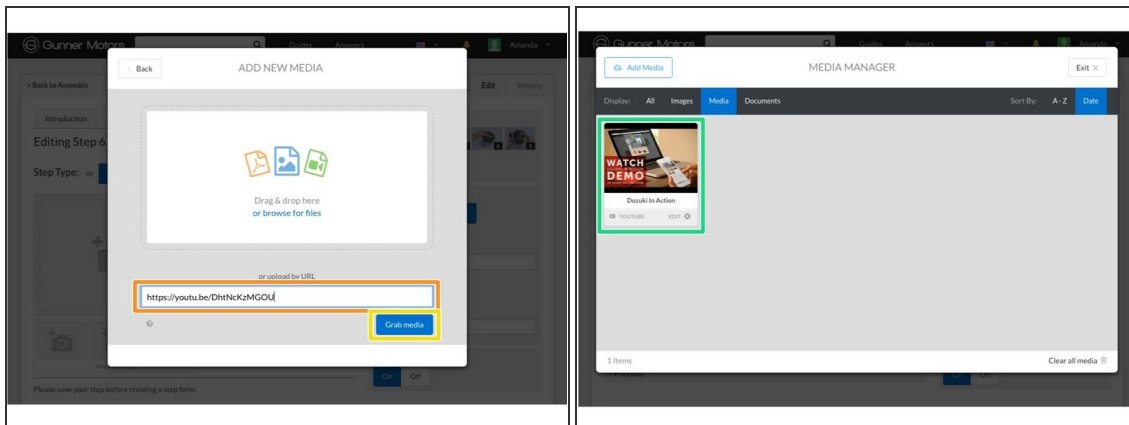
Gunner Motors Guides Answers Amanda

< Back to Assembly

Introduction

Editing Step 6

Step Type:

Edit History

Back ADD NEW MEDIA

Drag & drop here
or browse for files

or upload by URL

https://youtu.be/DhtNcKzMGOU

Grab media

Please save your step before creating a step form.

On Off

Gunner Motors Guides Answers Amanda

Add Media MEDIA MANAGER Exit

Display: All Images Media Documents Sort By: A - Z Date

WATCH DEMO

Dozuki In Action

YOUTUBE EDIT

1 Items Clear all media